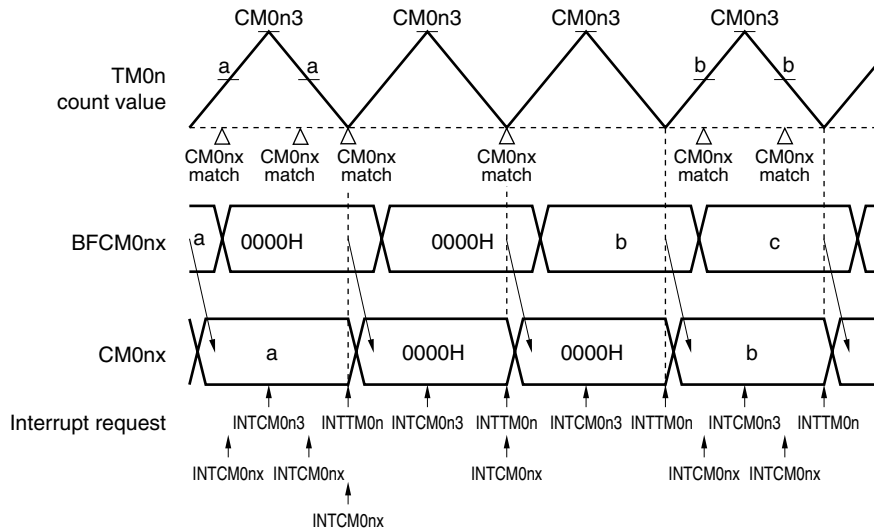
CM0n3 CM0n3 CM0n3 CM0n3

TM0n count value

a a b b

CM0nx match CM0nx match CM0nx match CM0nx match CM0nx match CM0nx match

BFCM0nx a 0000H 0000H b c

CM0nx a 0000H 0000H b

Interrupt request INTCM0n3 INTTM0n INTCM0n3 INTTM0n INTCM0n3 INTTM0n INTCM0n3 INTTM0n

INTCM0nx INTCM0nx INTCM0nx INTCM0nx INTCM0nx

INTCM0nx